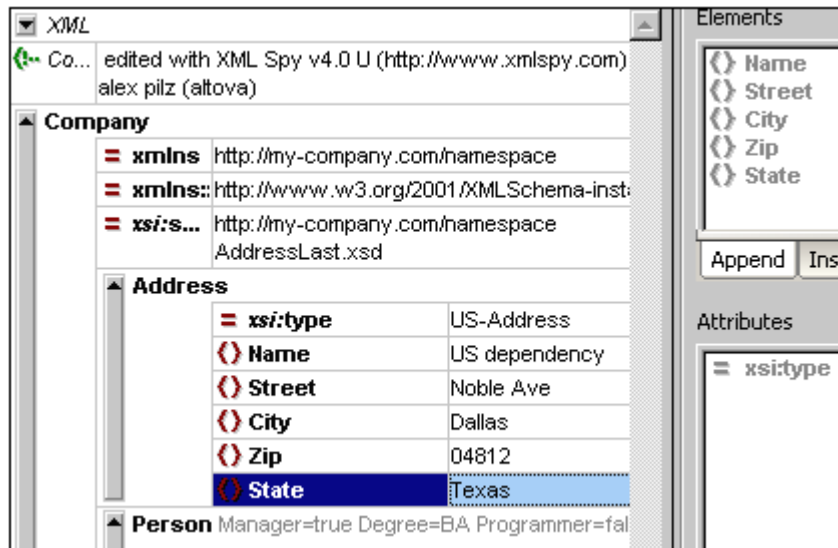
XML

Co... edited with XML Spy v4.0 U (http://www.xmlspy.com) alex pilz (altova)

Company

= xmlns http://my-company.com/namespace

= xmlns:: http://www.w3.org/2001/XMLSchema-inst

= xsi:s... http://my-company.com/namespace AddressLast.xsd

Address

| | |
|---|---|
| = xsi:type | US-Address |
| () Name | US dependency |
| () Street | Noble Ave |
| () City | Dallas |
| () Zip | 04812 |
| () State | Texas |

Person Manager=true Degree=BA Programmer=fal

Elements

() Name
() Street
() City
() Zip
() State

Append Ins

Attributes

= xsi:type